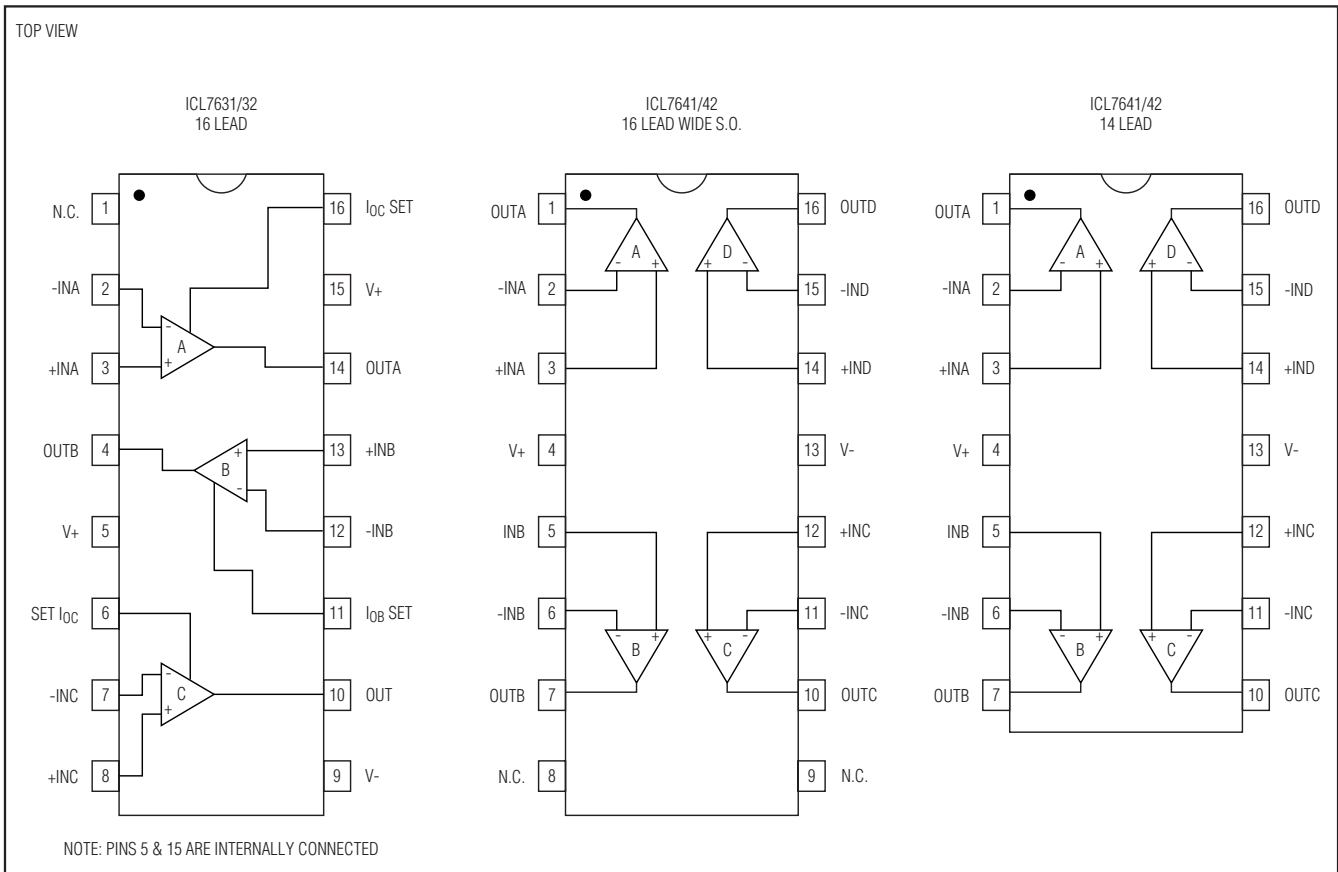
TOP VIEW

ICL7631/32
16 LEAD

N.C. 1
-INA 2
+INA 3
OUTB 4
V+ 5
SET $I_{OC}$ 6
-INC 7
+INC 8

16 $I_{OC}$ SET
15 V+
14 OUTA
13 +INB
12 -INB
11 $I_{OB}$ SET
10 OUT
9 V-

A
B
C
-
+
+
-
-
+

NOTE: PINS 5 & 15 ARE INTERNALLY CONNECTED

ICL7641/42
16 LEAD WIDE S.O.

OUTA 1
-INA 2
+INA 3
V+ 4
INB 5
-INB 6
OUTB 7
N.C. 8

16 OUTD
15 -IND
14 +IND
13 V-
12 +INC
11 -INC
10 OUTC
9 N.C.

A
D
B
C
- +
+ -
- +
+ -

ICL7641/42
14 LEAD

OUTA 1
-INA 2
+INA 3
V+ 4
INB 5
-INB 6
OUTB 7

16 OUTD
15 -IND
14 +IND
13 V-
12 +INC
11 -INC
10 OUTC

A
D
B
C
- +
+ -
- +
+ -